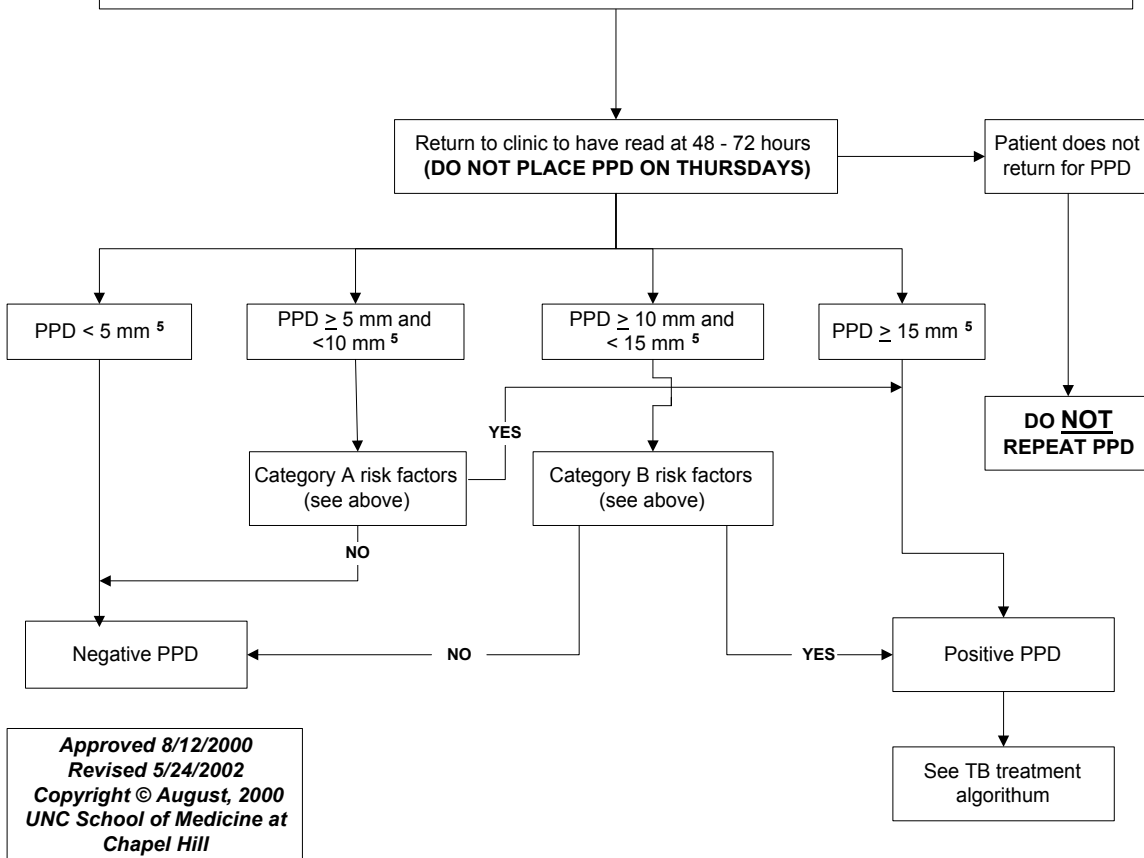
Return to clinic to have read at 48 - 72 hours
(DO NOT PLACE PPD ON THURSDAYS)

Patient does not return for PPD

PPD < 5 mm $^5$

PPD $\geq$ 5 mm and <10 mm $^5$

PPD $\geq$ 10 mm and < 15 mm $^5$

PPD $\geq$ 15 mm $^5$

DO NOT REPEAT PPD

YES

Category A risk factors (see above)

Category B risk factors (see above)

NO

Negative PPD

NO

YES

Positive PPD

Approved 8/12/2000
Revised 5/24/2002
Copyright © August, 2000
UNC School of Medicine at Chapel Hill

See TB treatment algorithm